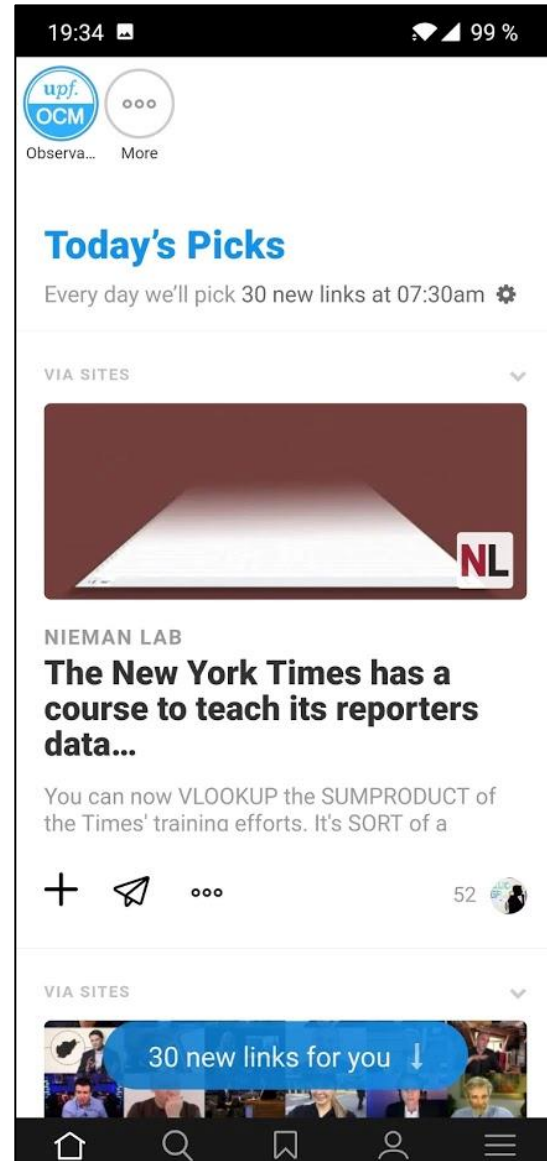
19:34

99 %

upf.
OCM
Observa...

More

Today's Picks

Every day we'll pick 30 new links at 07:30am

VIA SITES

NL

NIEMAN LAB

The New York Times has a course to teach its reporters data...

You can now VLOOKUP the SUMPRODUCT of the Times' training efforts. It's SORT of a

52

VIA SITES

30 new links for you